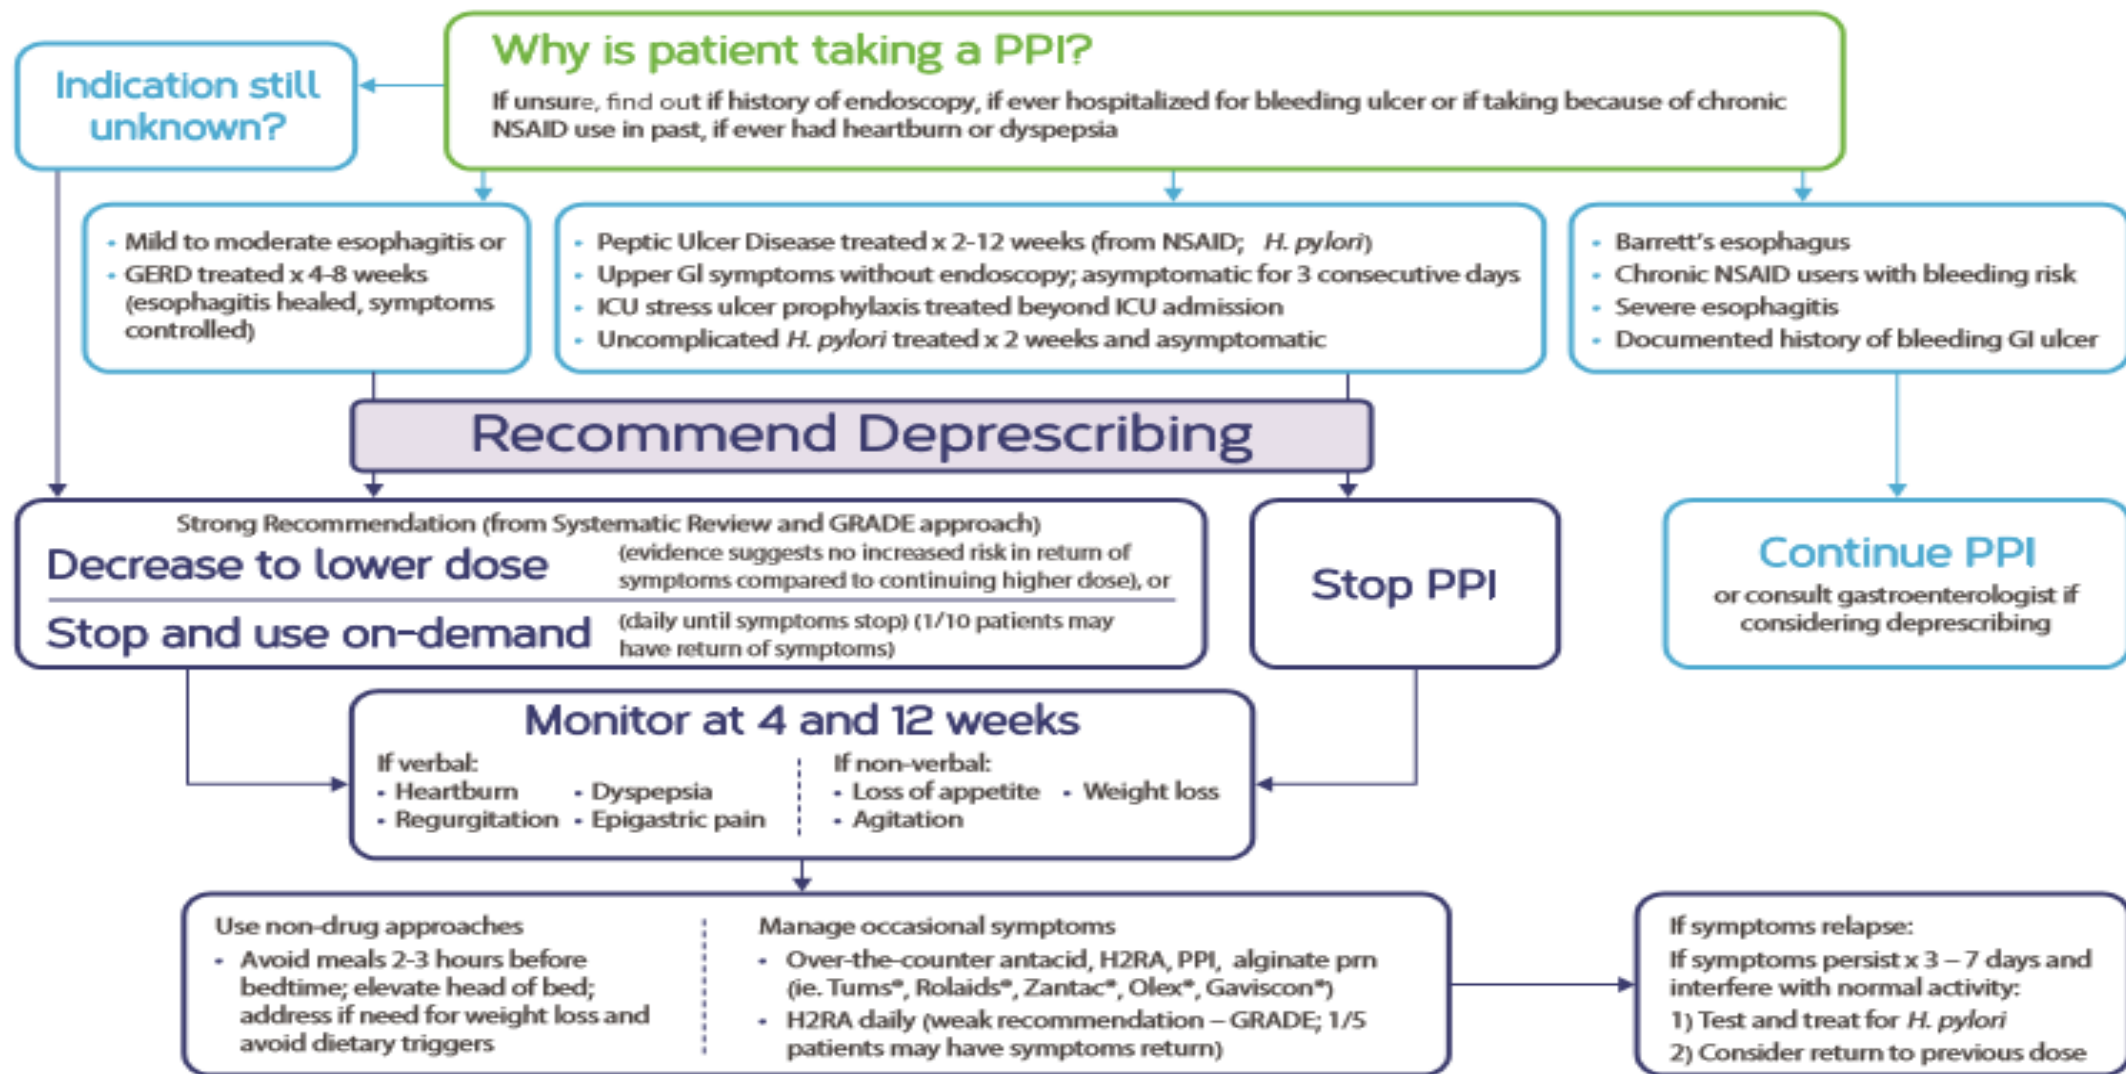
Why is patient taking a PPI?

If unsure, find out if history of endoscopy, if ever hospitalized for bleeding ulcer or if taking because of chronic NSAID use in past, if ever had heartburn or dyspepsia

Indication still unknown?

- Mild to moderate esophagitis or
- GERD treated x 4-8 weeks (esophagitis healed, symptoms controlled)

- Peptic Ulcer Disease treated x 2-12 weeks (from NSAID; H. pylori)
- Upper GI symptoms without endoscopy; asymptomatic for 3 consecutive days
- ICU stress ulcer prophylaxis treated beyond ICU admission
- Uncomplicated H. pylori treated x 2 weeks and asymptomatic

- Barrett's esophagus
- Chronic NSAID users with bleeding risk
- Severe esophagitis
- Documented history of bleeding GI ulcer

Recommend Deprescribing

Strong Recommendation (from Systematic Review and GRADE approach)

Decrease to lower dose (evidence suggests no increased risk in return of symptoms compared to continuing higher dose), or

Stop and use on-demand (daily until symptoms stop) (1/10 patients may have return of symptoms)

Stop PPI

Continue PPI
or consult gastroenterologist if considering deprescribing

Monitor at 4 and 12 weeks

If verbal:
- Heartburn
- Dyspepsia
- Regurgitation
- Epigastric pain

If non-verbal:
- Loss of appetite
- Weight loss
- Agitation

Use non-drug approaches
- Avoid meals 2-3 hours before bedtime; elevate head of bed; address if need for weight loss and avoid dietary triggers

Manage occasional symptoms
- Over-the-counter antacid, H2RA, PPI, alginate prn (ie. Tums®, Rolaids®, Zantac®, Olex®, Gaviscon®)
- H2RA daily (weak recommendation – GRADE; 1/5 patients may have symptoms return)

If symptoms relapse:
If symptoms persist x 3 – 7 days and interfere with normal activity:
1) Test and treat for H. pylori
2) Consider return to previous dose